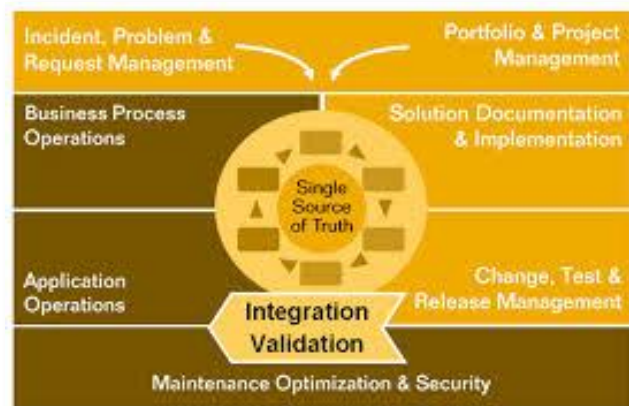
Incident, Problem & Request Management

Portfolio & Project Management

Business Process Operations

Solution Documentation & Implementation

Single Source of Truth

Application Operations

Change, Test & Release Management

Integration Validation

Maintenance Optimization & Security